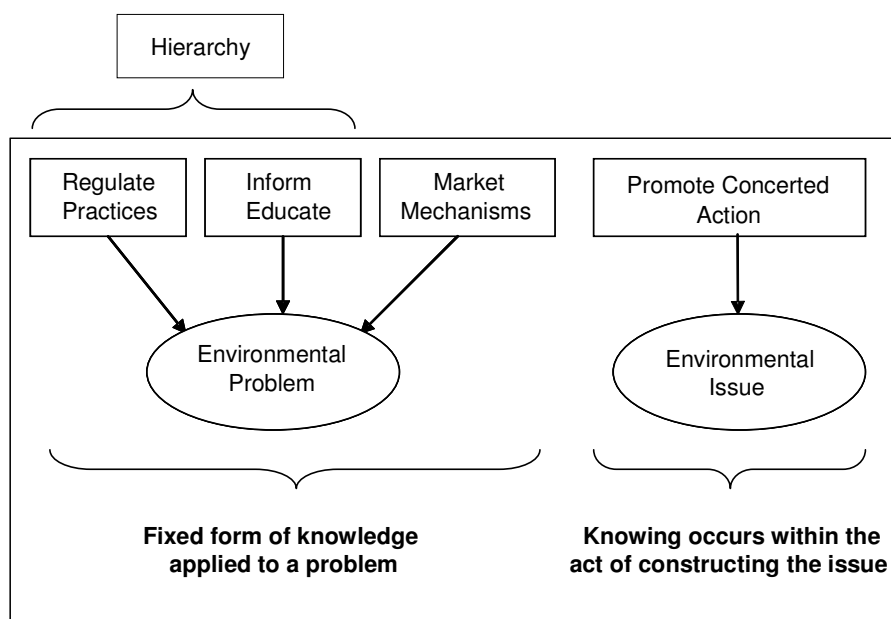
Hierarchy

Regulate Practices

Inform Educate

Market Mechanisms

Promote Concerted Action

Environmental Problem

Environmental Issue

**Fixed form of knowledge applied to a problem**

**Knowing occurs within the act of constructing the issue**